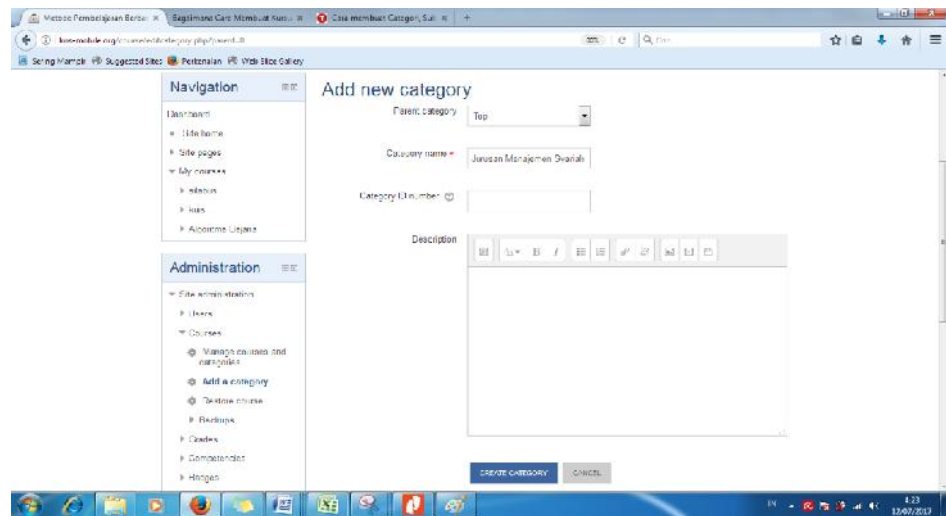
Metode Pembelajaran Berbas ×
Bagaimana Cara Membuat Kursus ×
Cara membuat Category, Sub ×
+

kuo-mobile.org/course/editcategory.php?parent=0
Cari

Sering Mampir   Suggested Sites   Perizinalan   Web Slice Gallery

Navigation

Dashboard
Site home
Site pages
My courses
statsus
kuis
Algoritme Ujiana

Administration

Site administration
Users
Courses
Manage courses and categories
Add a category
Restore course
Backups
Grades
Competencies
Badges

Add new category

Parent category
Top

Category name
Jurusan Manajemen Syariah

Category ID number

Description

CREATE CATEGORY
CANCEL

IN
4.23
12/07/2017